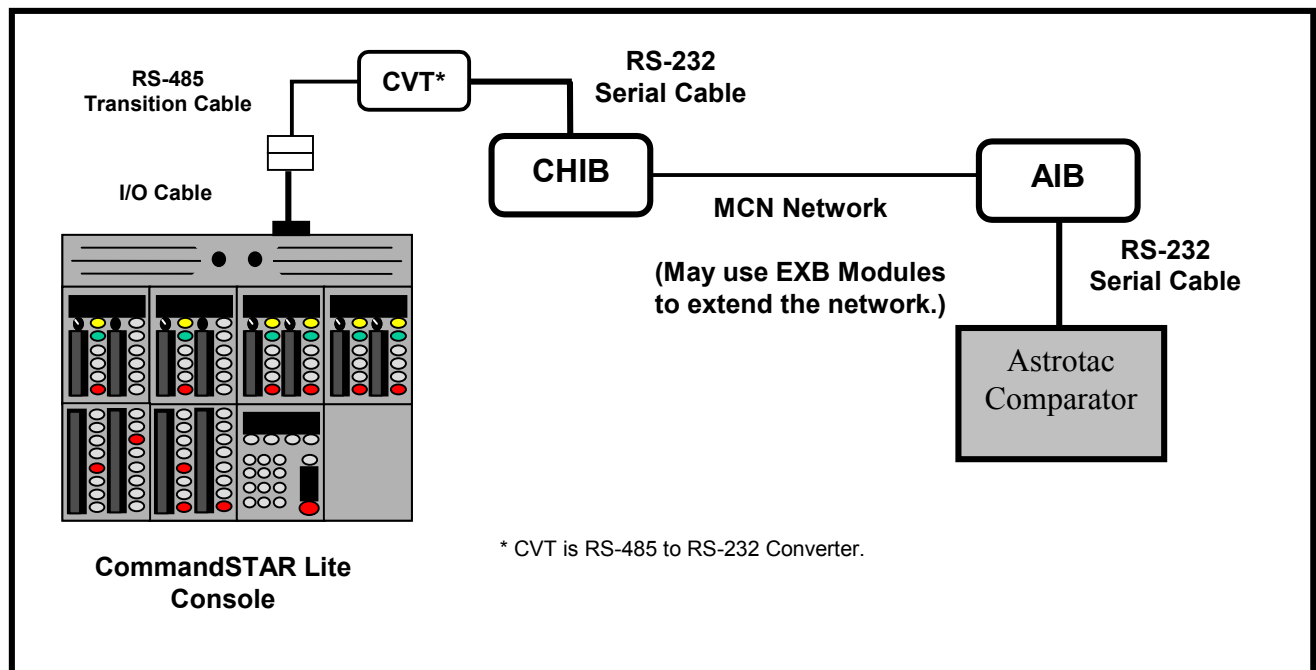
RS-485
Transition Cable

CVT*

RS-232
Serial Cable

I/O Cable

CHIB

AIB

MCN Network

RS-232
Serial Cable

(May use EXB Modules to extend the network.)

Astrotac
Comparator

* CVT is RS-485 to RS-232 Converter.

CommandSTAR Lite
Console